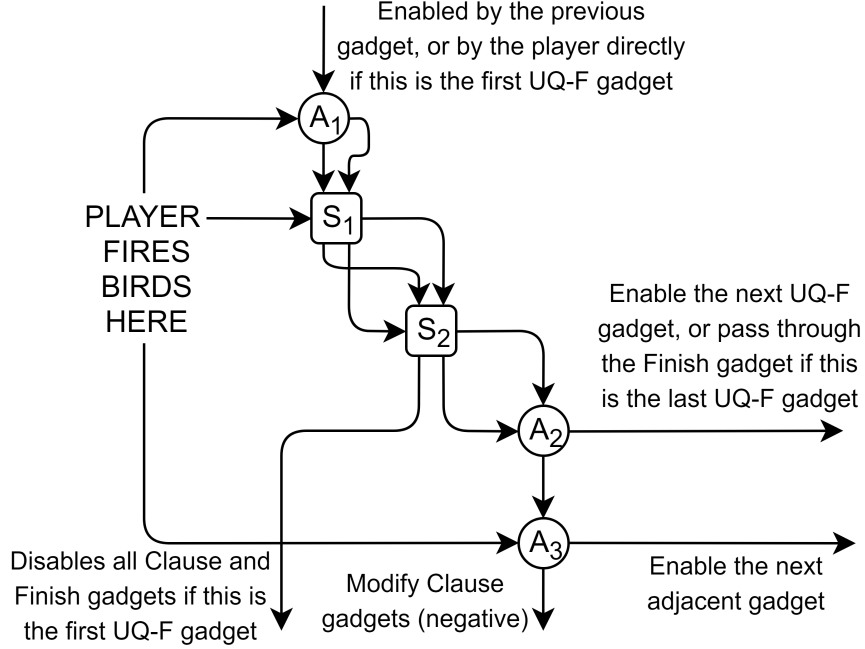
Enabled by the previous gadget, or by the player directly if this is the first UQ-F gadget

$A_1$

PLAYER FIRES BIRDS HERE

$S_1$

$S_2$

Enable the next UQ-F gadget, or pass through the Finish gadget if this is the last UQ-F gadget

$A_2$

$A_3$

Disables all Clause and Finish gadgets if this is the first UQ-F gadget

Modify Clause gadgets (negative)

Enable the next adjacent gadget